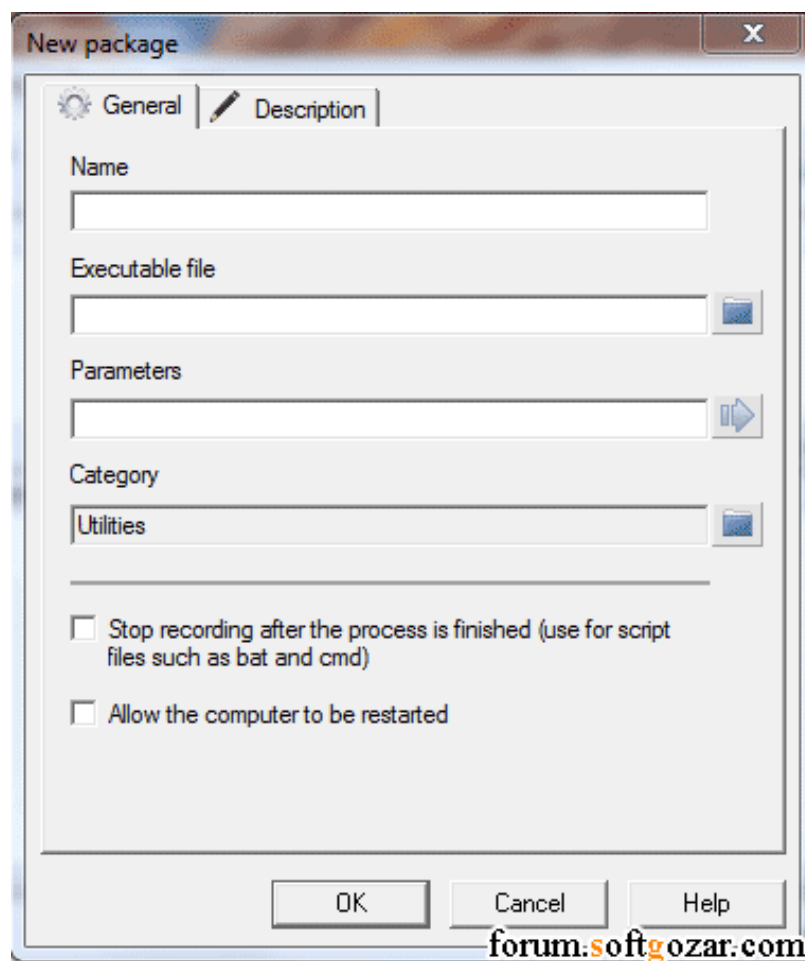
New package

General

Description

Name

Executable file

Parameters

Category

Utilities

Stop recording after the process is finished (use for script files such as bat and cmd)

Allow the computer to be restarted

OK

Cancel

Help

forum.softgozar.com